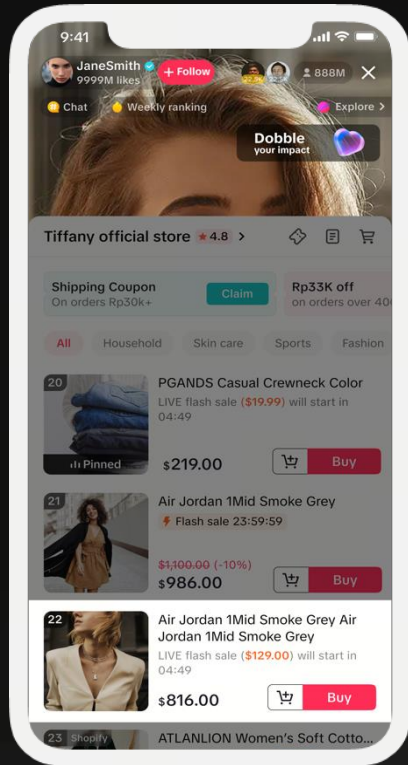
9:41

JaneSmith
9999M likes

+ Follow

888M

Chat

Weekly ranking

Explore >

Dobble
your impact

Tiffany official store ★4.8 >

Shipping Coupon
On orders Rp30k+

Claim

Rp33K off
on orders over 40

All

Household

Skin care

Sports

Fashion

20

Pinned

PGANDS Casual Crewneck Color

LIVE flash sale ($19.99) will start in 04:49

$219.00

Buy

21

Air Jordan 1Mid Smoke Grey

Flash sale 23:59:59

$1,100.00 (-10%)

$986.00

Buy

22

Air Jordan 1Mid Smoke Grey Air Jordan 1Mid Smoke Grey

LIVE flash sale ($129.00) will start in 04:49

$816.00

Buy

23 Shopify

ATLANLION Women's Soft Cotto...